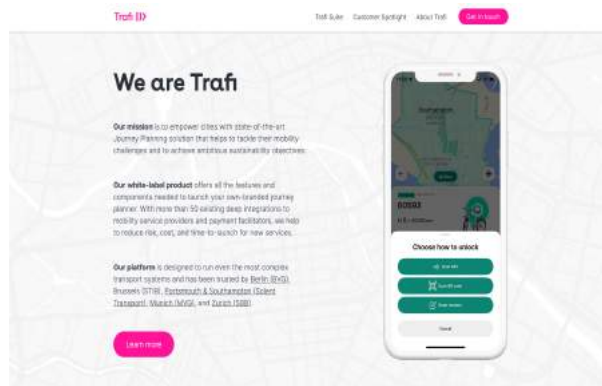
Trafi ID

Trafi Suite Customer Spotlight About Trafi Get in touch

We are Trafi

Our mission is to empower cities with state-of-the-art Journey Planning solution that helps to tackle their mobility challenges and to achieve ambitious sustainability objectives.

Our white-label product offers all the features and components needed to launch your own-branded journey planner. With more than 50 existing deep integrations to mobility service providers and payment facilitators, we help to reduce risk, cost, and time-to-launch for new services.

Our platform is designed to run even the most complex transport systems and has been trusted by Berlin (BVG), Brussels (STIB), Portsmouth & Southampton (Solent Transport), Munich (MVG), and Zurich (SBB).

Learn more

Southampton

B0593

Choose how to unlock

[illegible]

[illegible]

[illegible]

Cancel